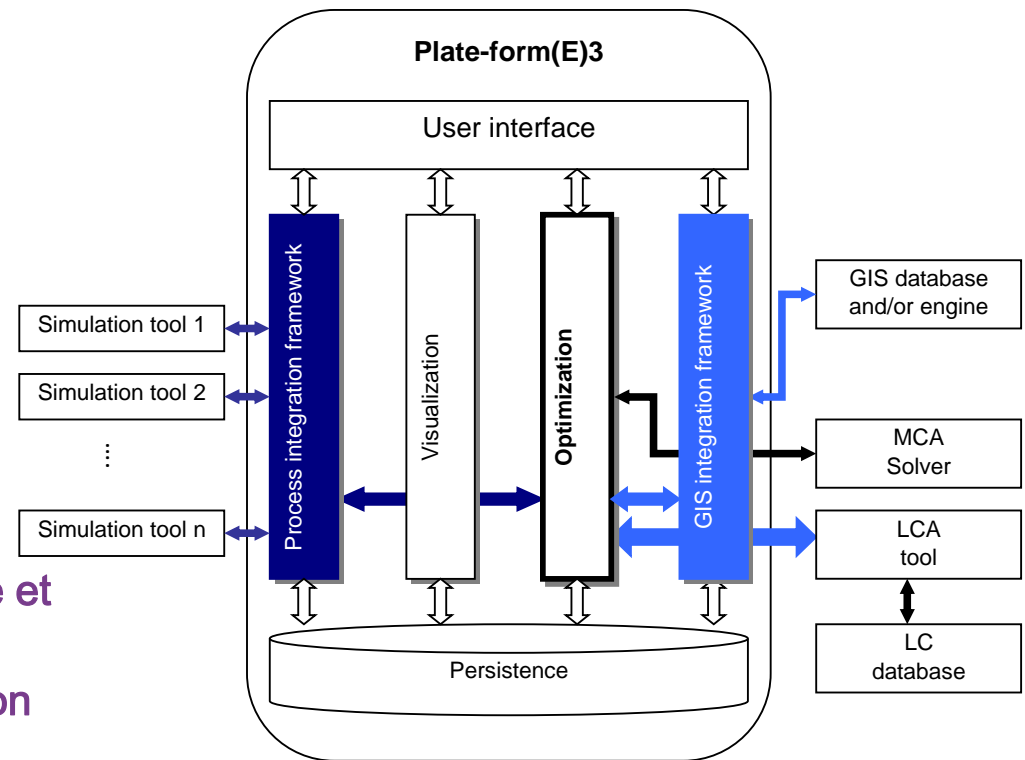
Plate-form(E)3

User interface

Process integration framework

Visualization

Optimization

GIS integration framework

Persistence

Simulation tool 1

Simulation tool 2

⋮

Simulation tool n

GIS database and/or engine

MCA Solver

LCA tool

LC database

e et

on